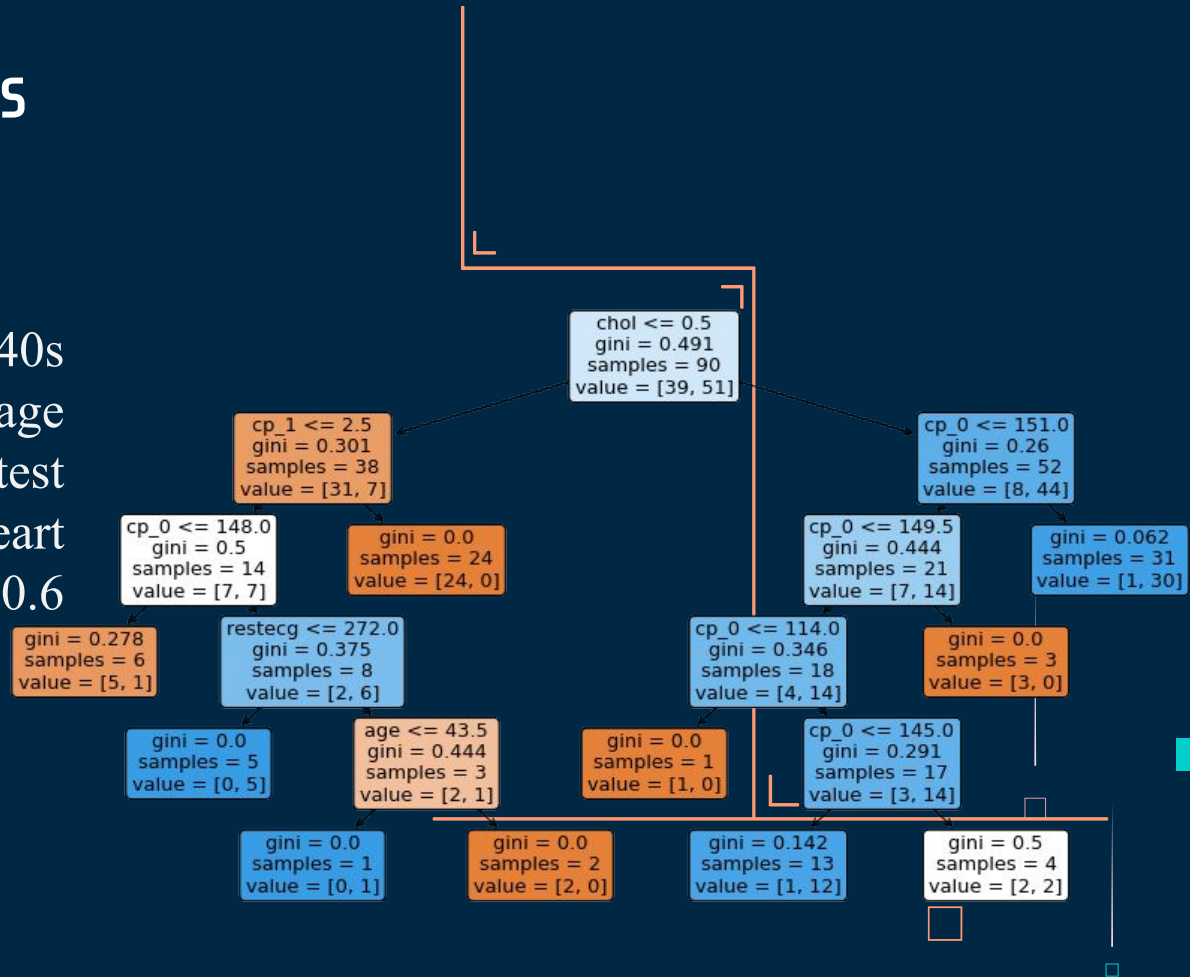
S

40s
age
test
eart
0.6

chol <= 0.5
gini = 0.491
samples = 90
value = [39, 51]

cp_1 <= 2.5
gini = 0.301
samples = 38
value = [31, 7]

cp_0 <= 151.0
gini = 0.26
samples = 52
value = [8, 44]

cp_0 <= 148.0
gini = 0.5
samples = 14
value = [7, 7]

gini = 0.0
samples = 24
value = [24, 0]

cp_0 <= 149.5
gini = 0.444
samples = 21
value = [7, 14]

gini = 0.062
samples = 31
value = [1, 30]

gini = 0.278
samples = 6
value = [5, 1]

restecg <= 272.0
gini = 0.375
samples = 8
value = [2, 6]

cp_0 <= 114.0
gini = 0.346
samples = 18
value = [4, 14]

gini = 0.0
samples = 3
value = [3, 0]

gini = 0.0
samples = 5
value = [0, 5]

age <= 43.5
gini = 0.444
samples = 3
value = [2, 1]

gini = 0.0
samples = 1
value = [1, 0]

cp_0 <= 145.0
gini = 0.291
samples = 17
value = [3, 14]

gini = 0.0
samples = 1
value = [0, 1]

gini = 0.0
samples = 2
value = [2, 0]

gini = 0.142
samples = 13
value = [1, 12]

gini = 0.5
samples = 4
value = [2, 2]